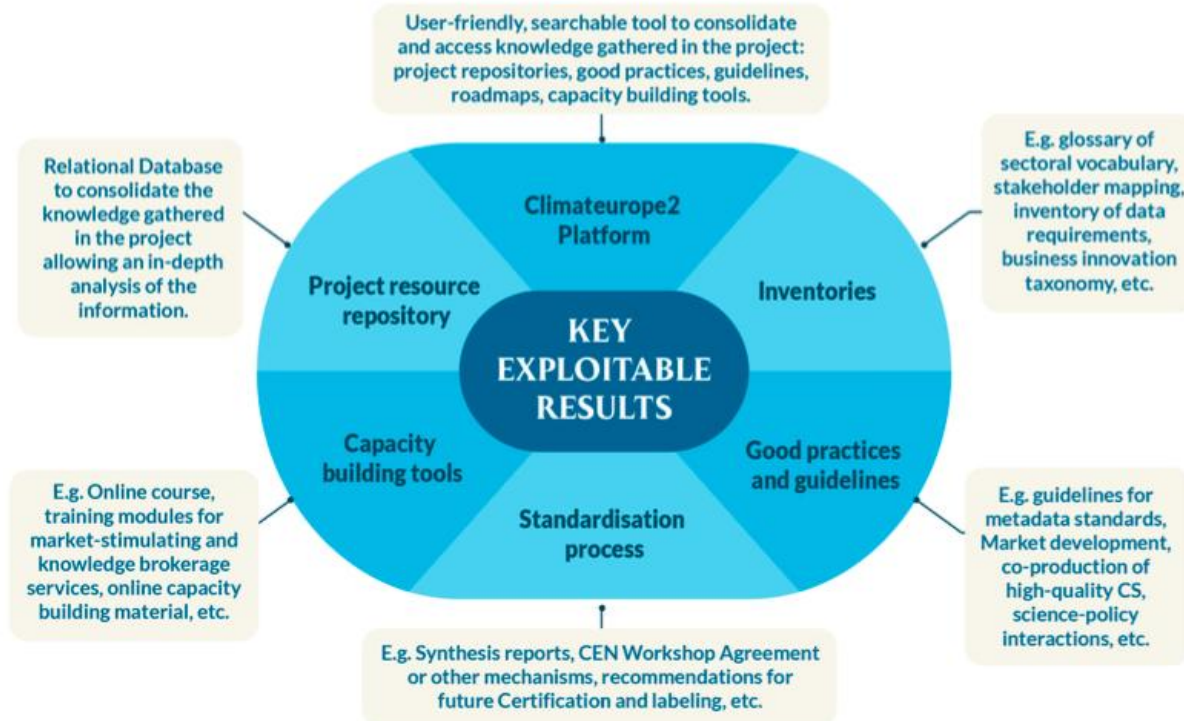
User-friendly, searchable tool to consolidate and access knowledge gathered in the project: project repositories, good practices, guidelines, roadmaps, capacity building tools.

Relational Database to consolidate the knowledge gathered in the project allowing an in-depth analysis of the information.

E.g. glossary of sectoral vocabulary, stakeholder mapping, inventory of data requirements, business innovation taxonomy, etc.

Climateurope2 Platform

Project resource repository

Inventories

KEY EXPLOITABLE RESULTS

Capacity building tools

Good practices and guidelines

Standardisation process

E.g. Online course, training modules for market-stimulating and knowledge brokerage services, online capacity building material, etc.

E.g. guidelines for metadata standards, Market development, co-production of high-quality CS, science-policy interactions, etc.

E.g. Synthesis reports, CEN Workshop Agreement or other mechanisms, recommendations for future Certification and labeling, etc.